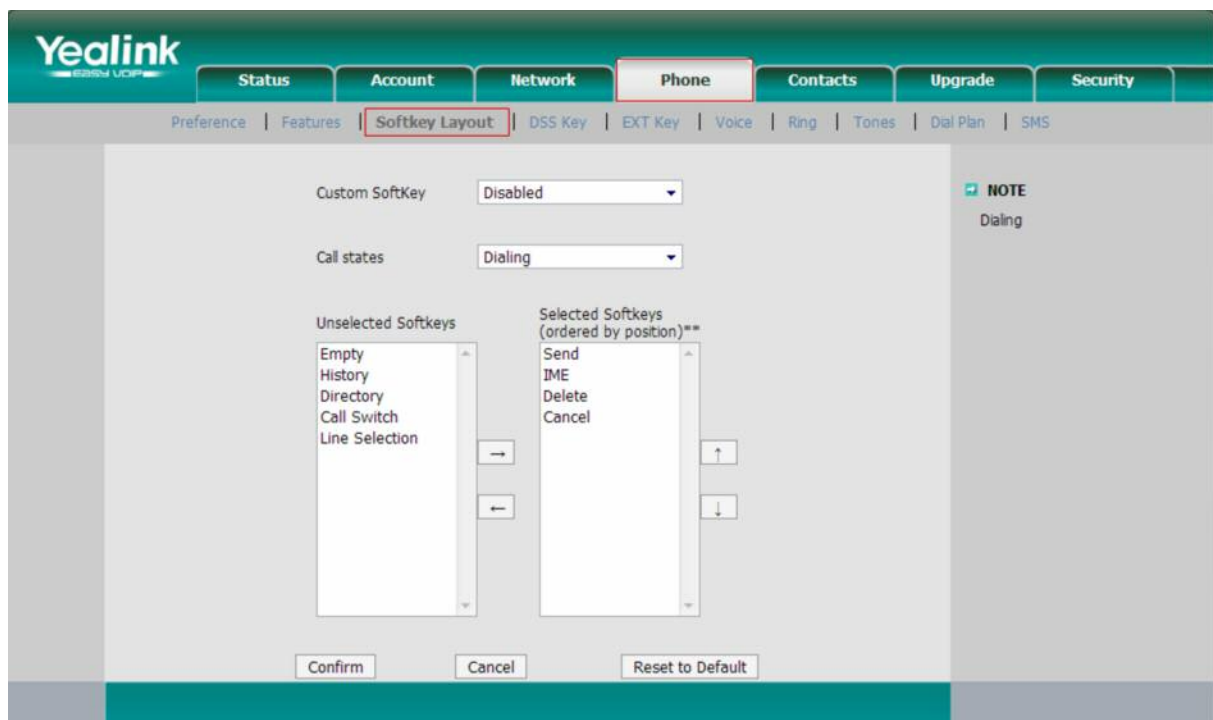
Yealink
EASY VOIP

Status | Account | Network | Phone | Contacts | Upgrade | Security

Preference | Features | Softkey Layout | DSS Key | EXT Key | Voice | Ring | Tones | Dial Plan | SMS

Custom SoftKey Disabled

Call states Dialing

Unselected Softkeys
Empty
History
Directory
Call Switch
Line Selection

→
←

Selected Softkeys (ordered by position)**
Send
IME
Delete
Cancel

↑
↓

NOTE
Dialing

Confirm Cancel Reset to Default